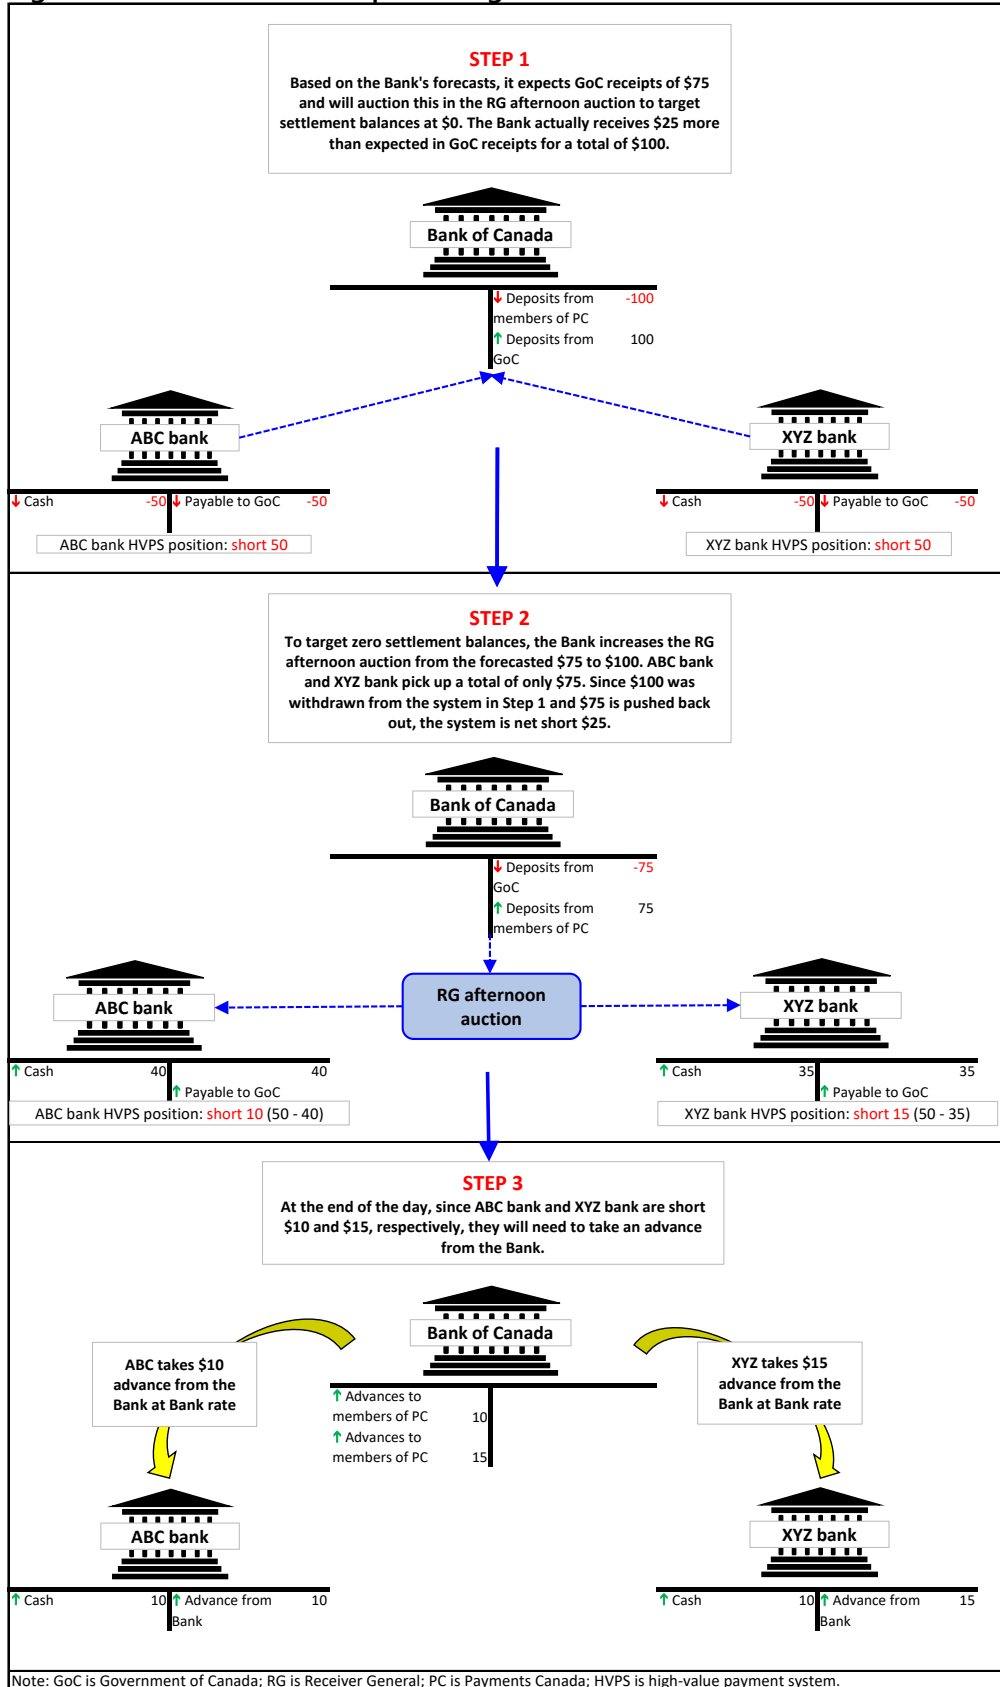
STEP 1
Based on the Bank's forecasts, it expects GoC receipts of $75 and will auction this in the RG afternoon auction to target settlement balances at $0. The Bank actually receives $25 more than expected in GoC receipts for a total of $100.

Bank of Canada

↓ Deposits from members of PC -100
↑ Deposits from GoC 100

ABC bank

↓ Cash -50 ↓ Payable to GoC -50

ABC bank HVPS position: short 50

XYZ bank

↓ Cash -50 ↓ Payable to GoC -50

XYZ bank HVPS position: short 50

STEP 2
To target zero settlement balances, the Bank increases the RG afternoon auction from the forecasted $75 to $100. ABC bank and XYZ bank pick up a total of only $75. Since $100 was withdrawn from the system in Step 1 and $75 is pushed back out, the system is net short $25.

Bank of Canada

↓ Deposits from GoC -75
↑ Deposits from members of PC 75

ABC bank

RG afternoon auction

XYZ bank

↑ Cash 40 40
↑ Payable to GoC

ABC bank HVPS position: short 10 (50 - 40)

↑ Cash 35 35
↑ Payable to GoC

XYZ bank HVPS position: short 15 (50 - 35)

STEP 3
At the end of the day, since ABC bank and XYZ bank are short $10 and $15, respectively, they will need to take an advance from the Bank.

Bank of Canada

ABC takes $10 advance from the Bank at Bank rate

↑ Advances to members of PC 10
↑ Advances to members of PC 15

XYZ takes $15 advance from the Bank at Bank rate

ABC bank

XYZ bank

↑ Cash 10 ↑ Advance from Bank 10

↑ Cash 10 ↑ Advance from Bank 15

Note: GoC is Government of Canada; RG is Receiver General; PC is Payments Canada; HVPS is high-value payment system.